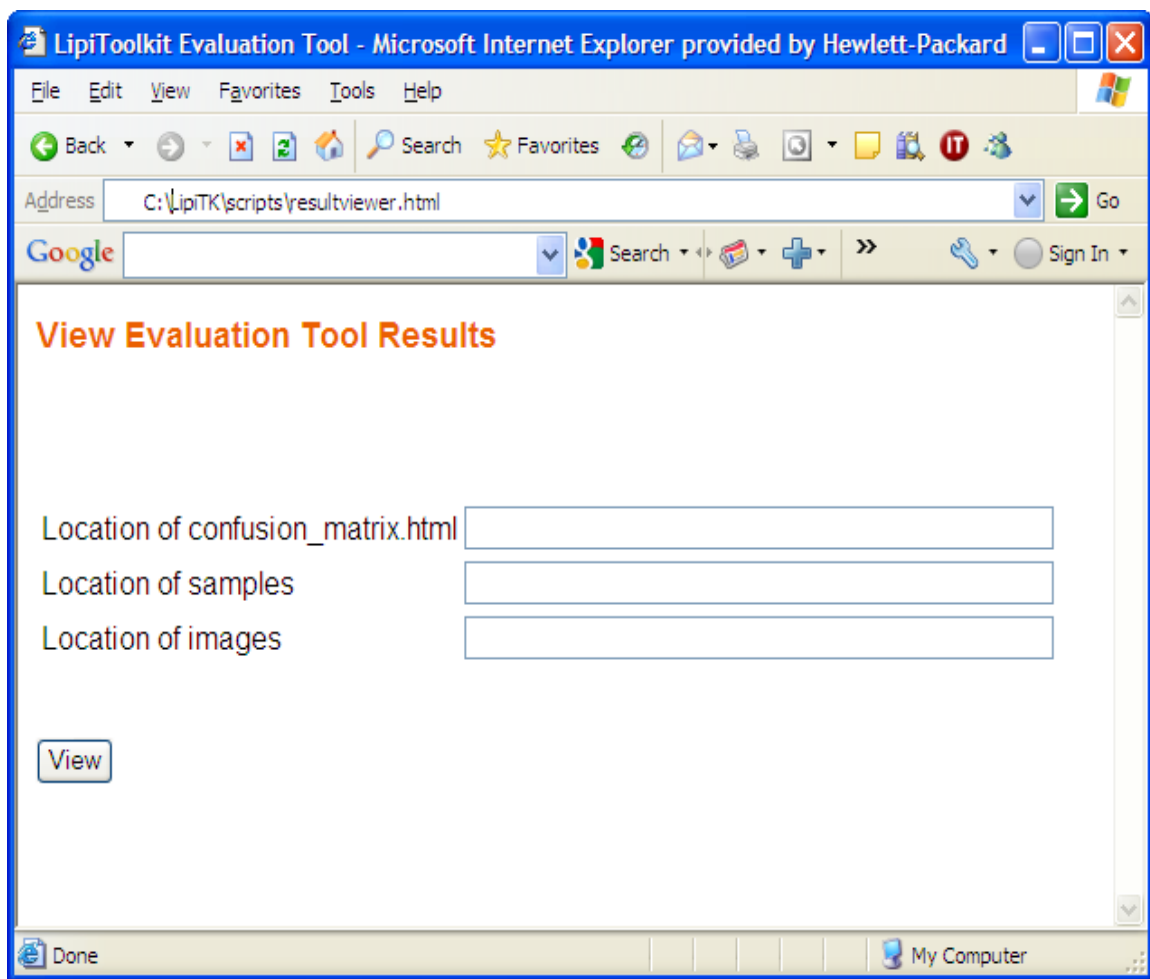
LipiToolkit Evaluation Tool - Microsoft Internet Explorer provided by Hewlett-Packard

File Edit View Favorites Tools Help

Back Search Favorites

Address C:\LipiTK\scripts\resultviewer.html Go

Google Search Sign In

View Evaluation Tool Results

Location of confusion_matrix.html

Location of samples

Location of images

View

Done My Computer